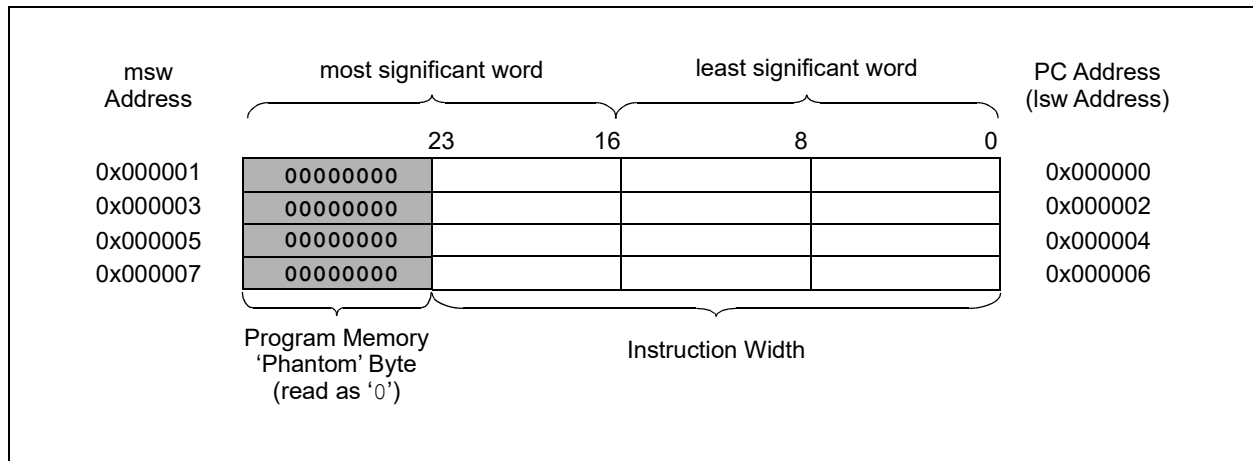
msw Address

most significant word

least significant word

PC Address (lsw Address)

23 16 8 0

| | | | | |
|---|---|---|---|---|
| 0x000001 | 00000000 | | | 0x000000 |
| 0x000003 | 00000000 | | | 0x000002 |
| 0x000005 | 00000000 | | | 0x000004 |
| 0x000007 | 00000000 | | | 0x000006 |

Program Memory 'Phantom' Byte (read as '0')

Instruction Width